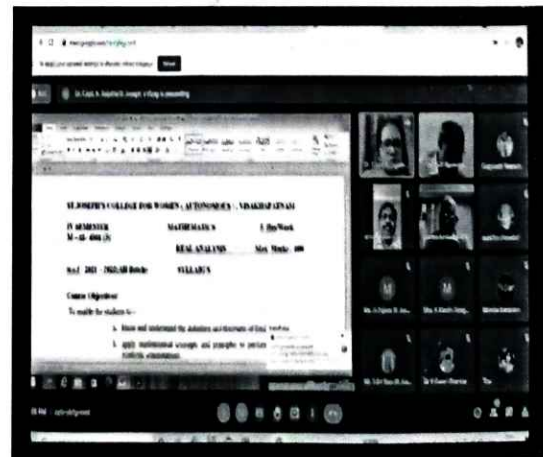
ST.JOSEPH'S COLLEGE FOR WOMEN (AUTONOMOUS), VISAKHAPATNAM

IV SEMESTER MATHEMATICS 5 Hrs/Week
M - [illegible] REAL ANALYSIS Max. Marks: 100

w.e.f 2021 - 2022(AB Batch) SYLLABUS

Course Objectives
To enable the students to -

1. Know and understand the definitions and structures of Real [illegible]
2. apply mathematical concepts and principles to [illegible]

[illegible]